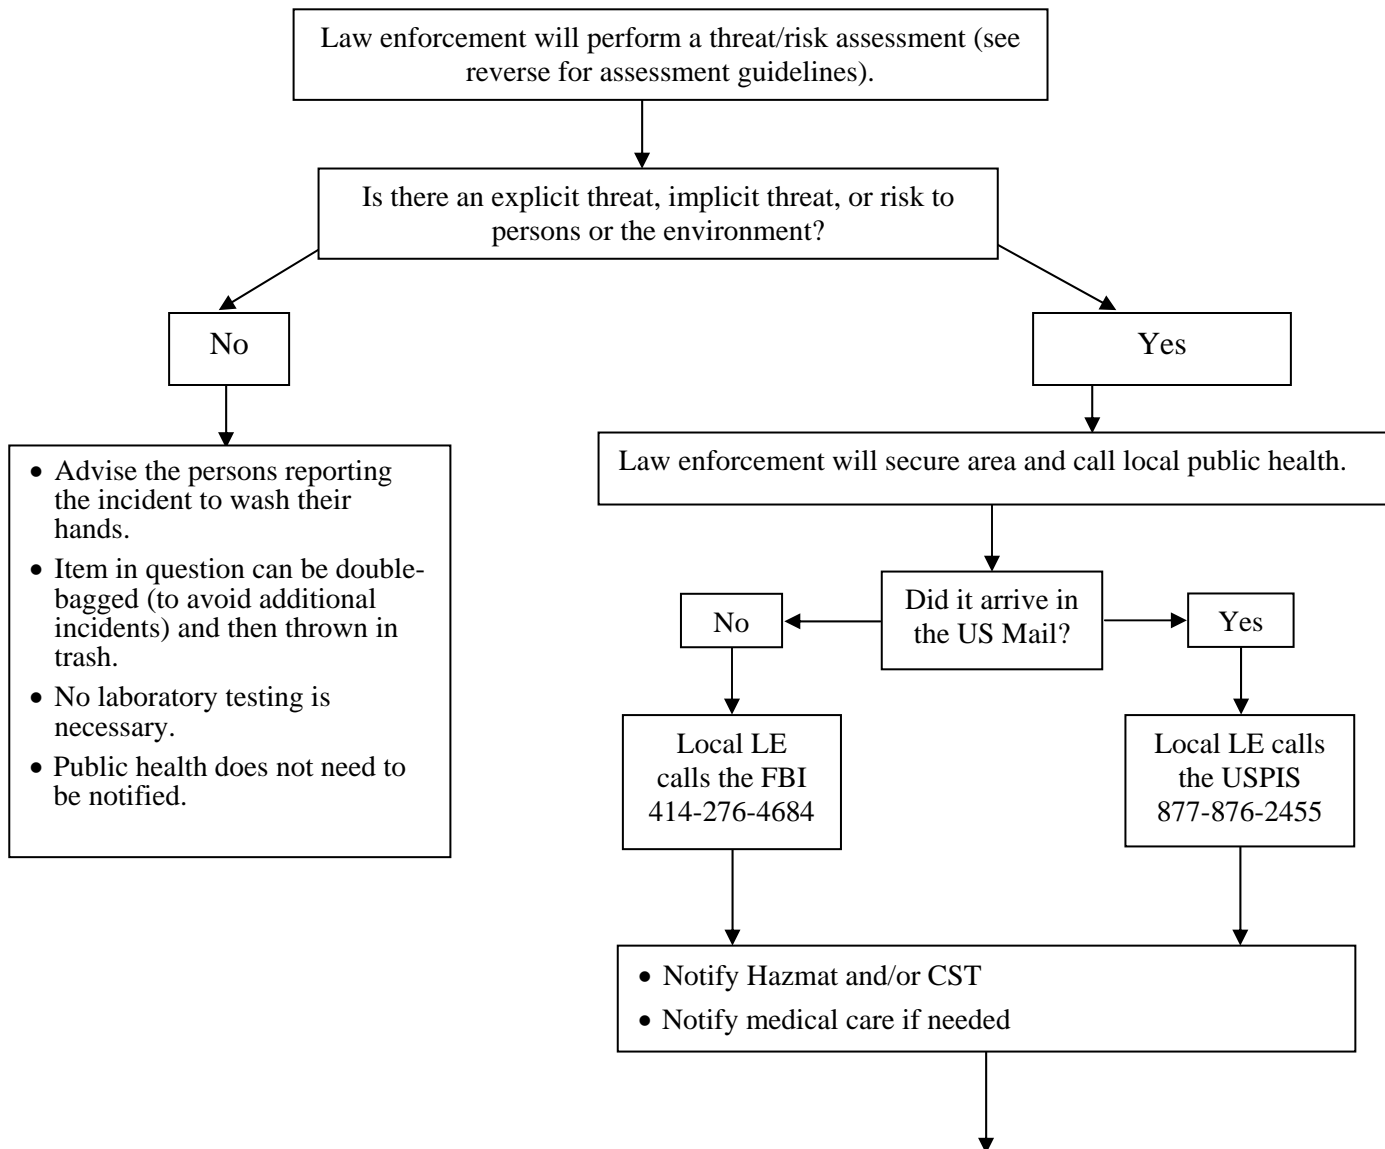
Law enforcement will perform a threat/risk assessment (see reverse for assessment guidelines).

Is there an explicit threat, implicit threat, or risk to persons or the environment?

No

- Advise the persons reporting the incident to wash their hands.
- Item in question can be double-bagged (to avoid additional incidents) and then thrown in trash.
- No laboratory testing is necessary.
- Public health does not need to be notified.

Yes

Law enforcement will secure area and call local public health.

Did it arrive in the US Mail?

No

Local LE calls the FBI 414-276-4684

Yes

Local LE calls the USPIS 877-876-2455

- Notify Hazmat and/or CST
- Notify medical care if needed